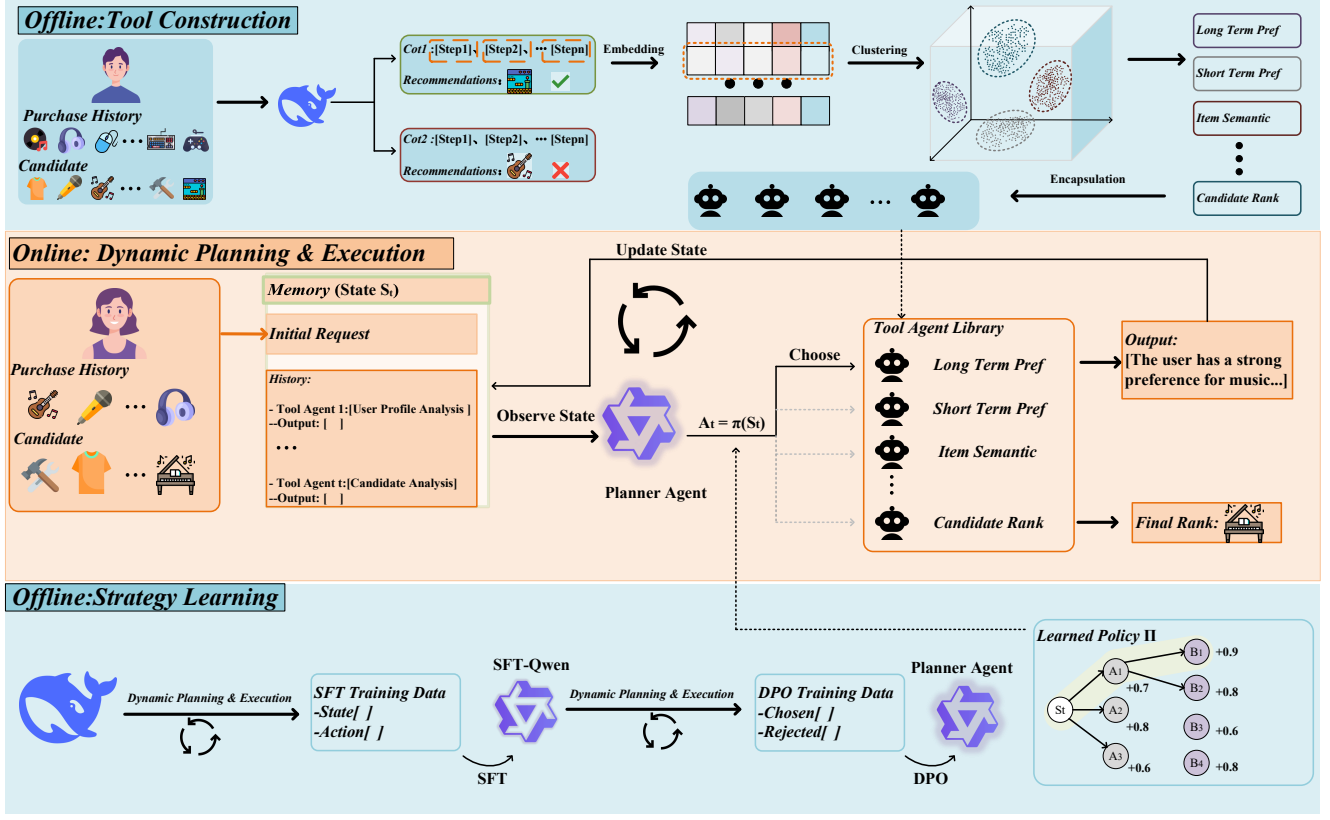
Offline:Tool Construction

Purchase History

Candidate

Cot1 :[Step1]、[Step2]、··· [Stepn]

Recommendations:

Cot2 :[Step1]、[Step2]、··· [Stepn]

Recommendations:

Embedding

Clustering

Long Term Pref

Short Term Pref

Item Semantic

Candidate Rank

Encapsulation

Online: Dynamic Planning & Execution

Update State

Purchase History

Candidate

Memory (State $S_t$)

Initial Request

History:

- Tool Agent 1:[User Profile Analysis]
--Output: [ ]

···

- Tool Agent t:[Candidate Analysis]
--Output: [ ]

Observe State

Planner Agent

$A_t = \pi(S_t)$

Choose

Tool Agent Library

Long Term Pref

Short Term Pref

Item Semantic

Candidate Rank

Output:
[The user has a strong preference for music...]

Final Rank:

Offline:Strategy Learning

Dynamic Planning & Execution

SFT Training Data
-State[ ]
-Action[ ]

SFT-Qwen

SFT

Dynamic Planning & Execution

DPO Training Data
-Chosen[ ]
-Rejected[ ]

Planner Agent

DPO

Learned Policy Π

St

A1 +0.7

A2 +0.8

A3 +0.6

B1 +0.9

B2 +0.8

B3 +0.6

B4 +0.8